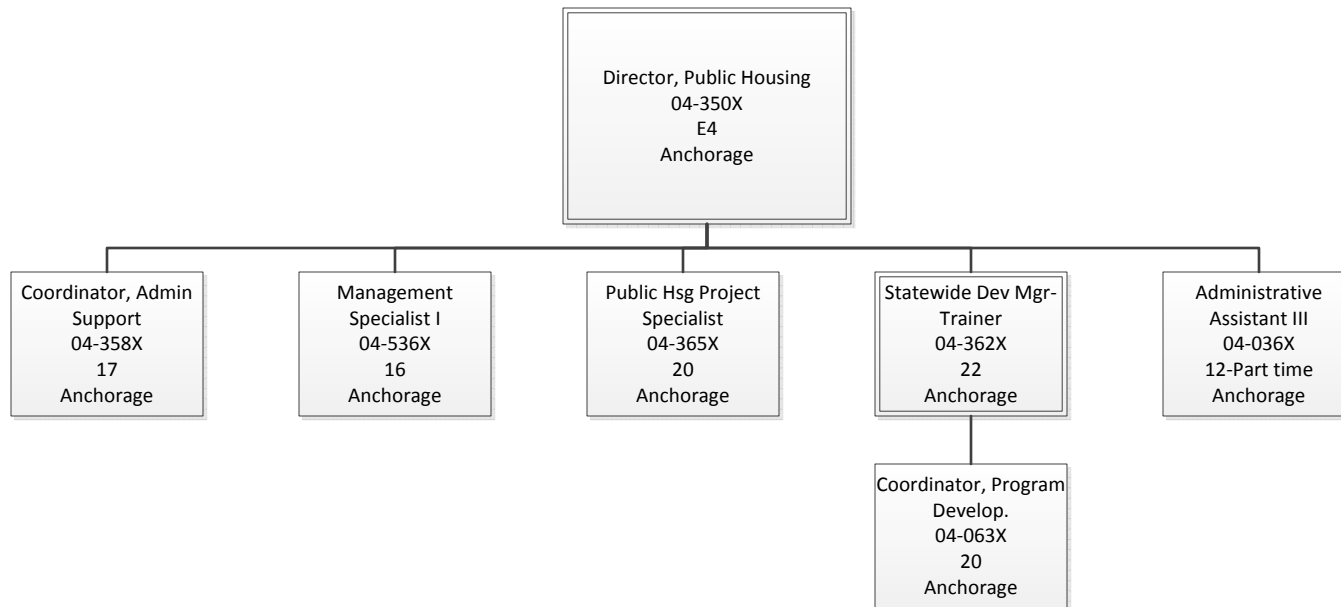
Director, Public Housing
04-350X
E4
Anchorage

Coordinator, Admin Support
04-358X
17
Anchorage

Management Specialist I
04-536X
16
Anchorage

Public Hsg Project Specialist
04-365X
20
Anchorage

Statewide Dev Mgr-Trainer
04-362X
22
Anchorage

Administrative Assistant III
04-036X
12-Part time
Anchorage

Coordinator, Program Develop.
04-063X
20
Anchorage